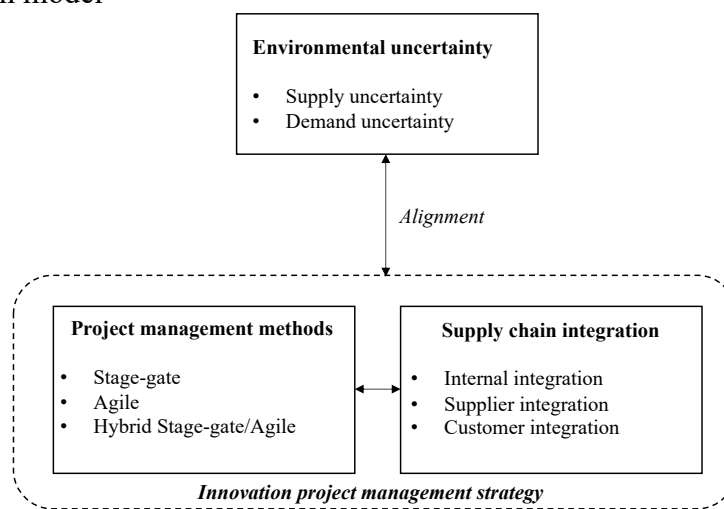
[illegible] model

**Environmental uncertainty**

- Supply uncertainty
- Demand uncertainty

*Alignment*

**Project management methods**

- Stage-gate
- Agile
- Hybrid Stage-gate/Agile

**Supply chain integration**

- Internal integration
- Supplier integration
- Customer integration

***Innovation project management strategy***